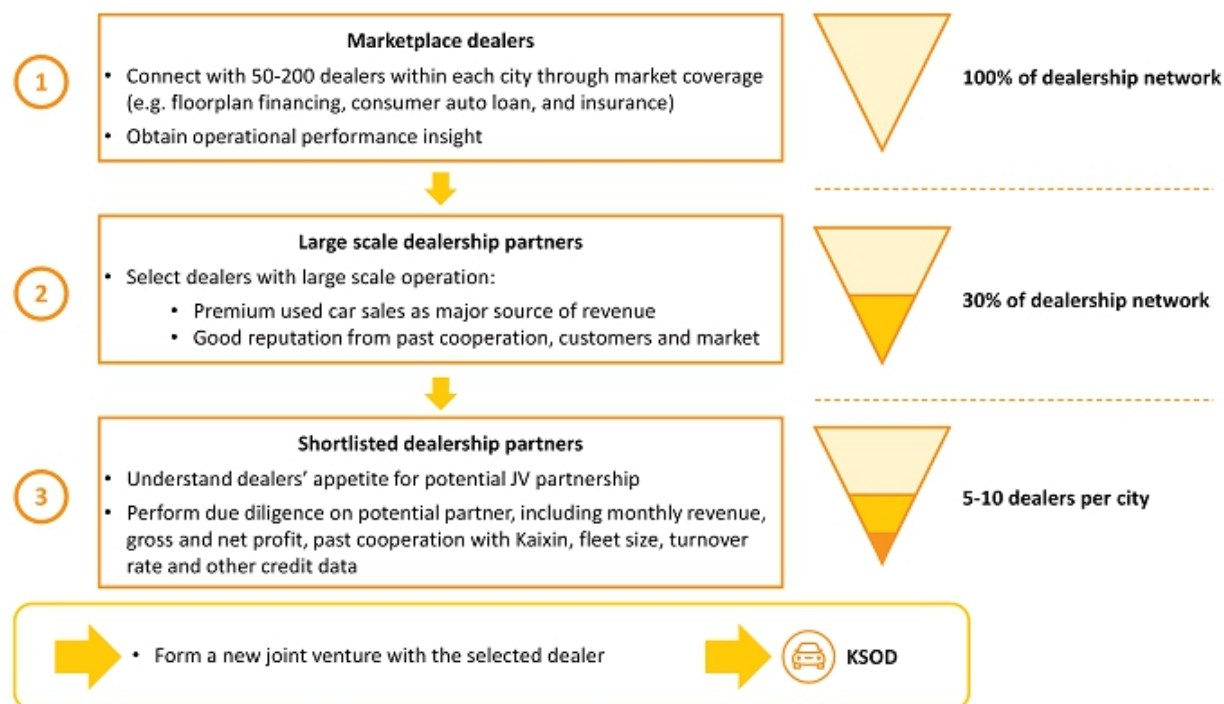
1

**Marketplace dealers**

- Connect with 50-200 dealers within each city through market coverage (e.g. floorplan financing, consumer auto loan, and insurance)
- Obtain operational performance insight

100% of dealership network

2

**Large scale dealership partners**

- Select dealers with large scale operation:
  - Premium used car sales as major source of revenue
  - Good reputation from past cooperation, customers and market

30% of dealership network

3

**Shortlisted dealership partners**

- Understand dealers' appetite for potential JV partnership
- Perform due diligence on potential partner, including monthly revenue, gross and net profit, past cooperation with Kaixin, fleet size, turnover rate and other credit data

5-10 dealers per city

- Form a new joint venture with the selected dealer

KSOD